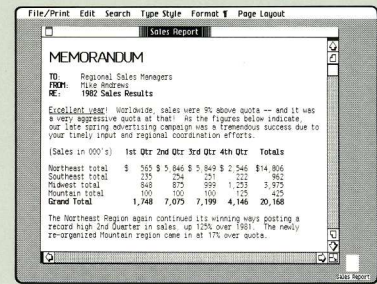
File/Print Edit Search Type Style Format ¶ Page Layout

Sales Report

MEMORANDUM

TO: Regional Sales Managers
FROM: Mike Andrews
RE: 1982 Sales Results

Excellent year! Worldwide, sales were 9% above quota -- and it was a very aggressive quota at that! As the figures below indicate, our late spring advertising campaign was a tremendous success due to your timely input and regional coordination efforts.

| (Sales in 000's) | 1st Qtr | 2nd Qtr | 3rd Qtr | 4th Qtr | Totals |
|---|---|---|---|---|---|
| Northeast total | \$ 565 | \$ 5,846 | \$ 5,849 | \$ 2,546 | \$14,806 |
| Southeast total | 235 | 254 | 251 | 222 | 962 |
| Midwest total | 848 | 875 | 999 | 1,253 | 3,975 |
| Mountain total | 100 | 100 | 100 | 125 | 425 |
| Grand Total | 1,748 | 7,075 | 7,199 | 4,146 | 20,168 |

The Northeast Region again continued its winning ways posting a record high 2nd Quarter in sales, up 125% over 1981. The newly re-organized Mountain region came in at 17% over quota.

Sales Report